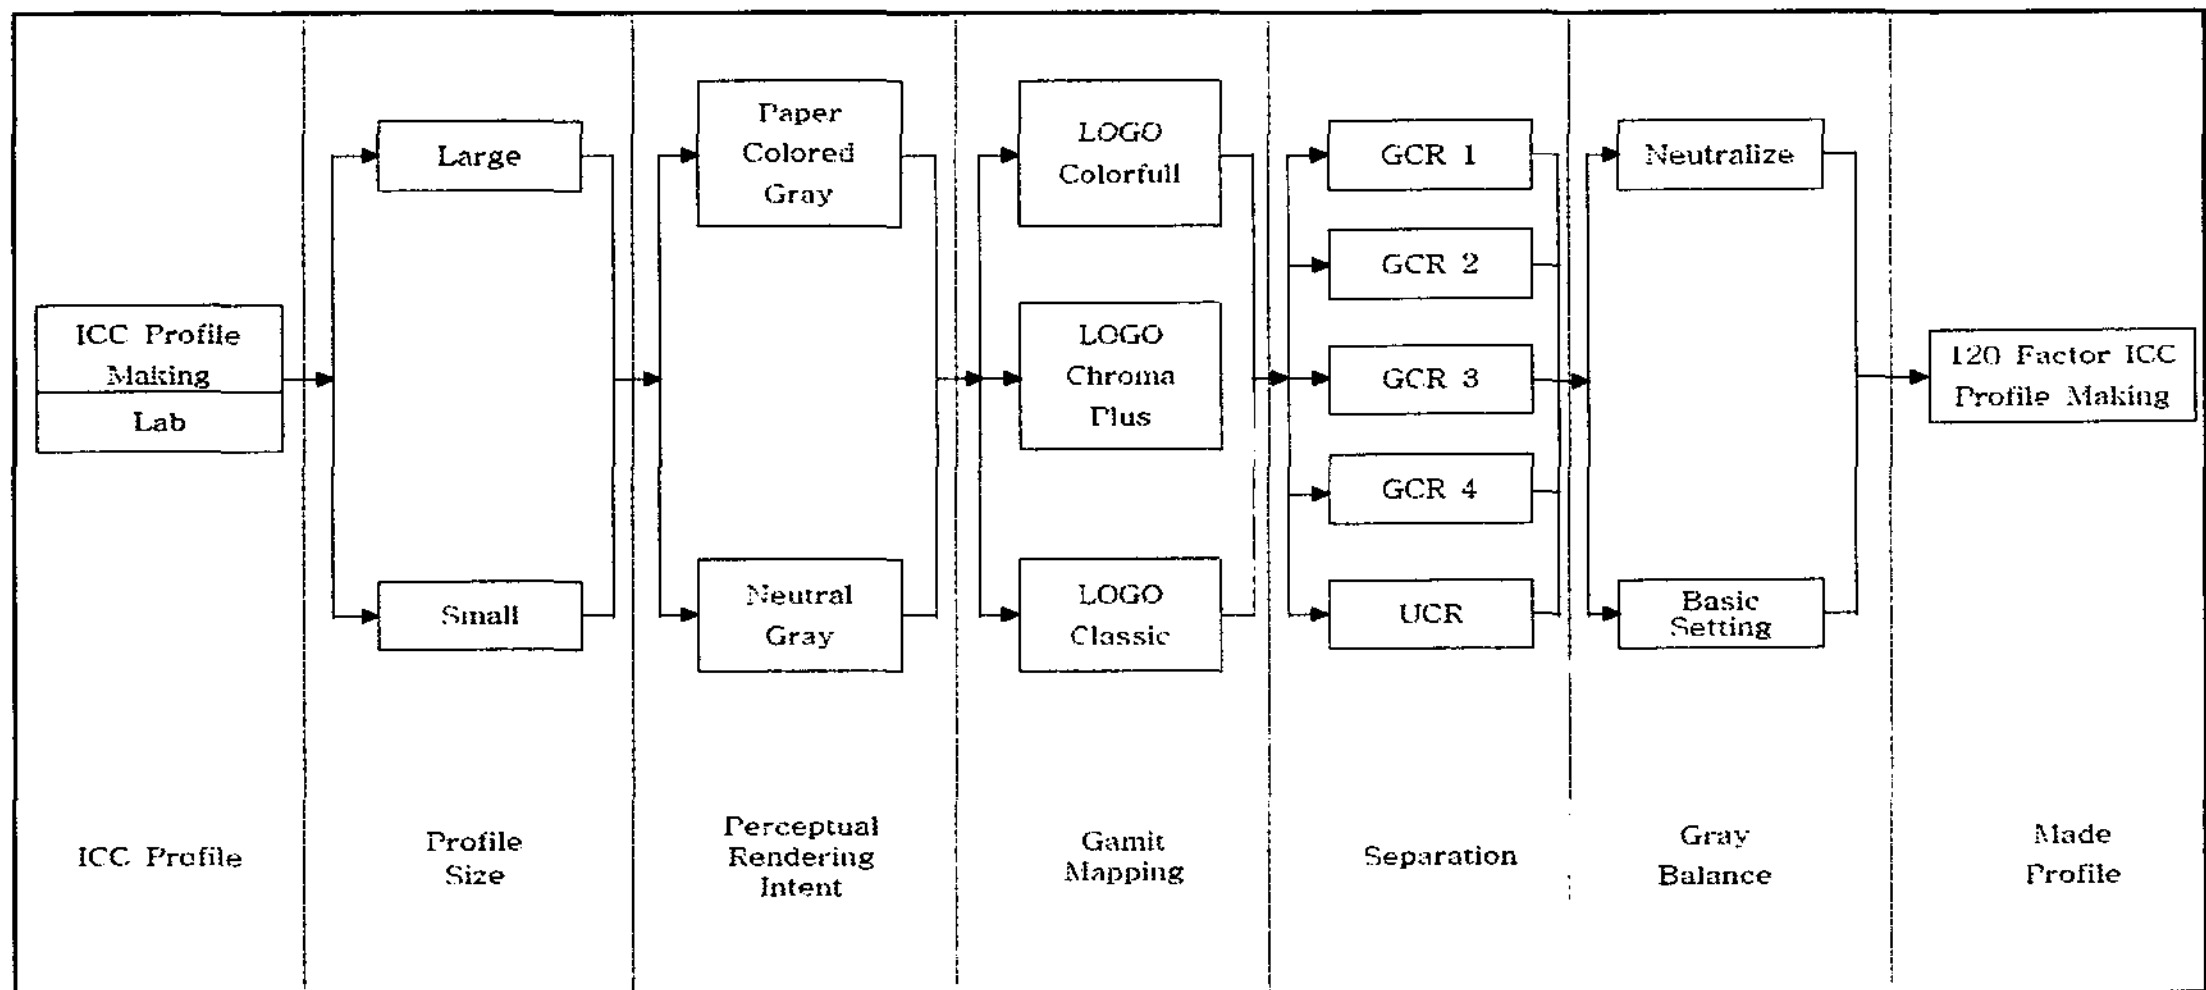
ICC Profile Making

Lab

Large

Small

Paper Colored Gray

Neutral Gray

LOGO Colorfull

LOGO Chroma Plus

LOGO Classic

GCR 1

GCR 2

GCR 3

GCR 4

UCR

Neutralize

Basic Setting

120 Factor ICC Profile Making

ICC Profile

Profile Size

Perceptual Rendering Intent

Gamit Mapping

Separation

Gray Balance

Made Profile